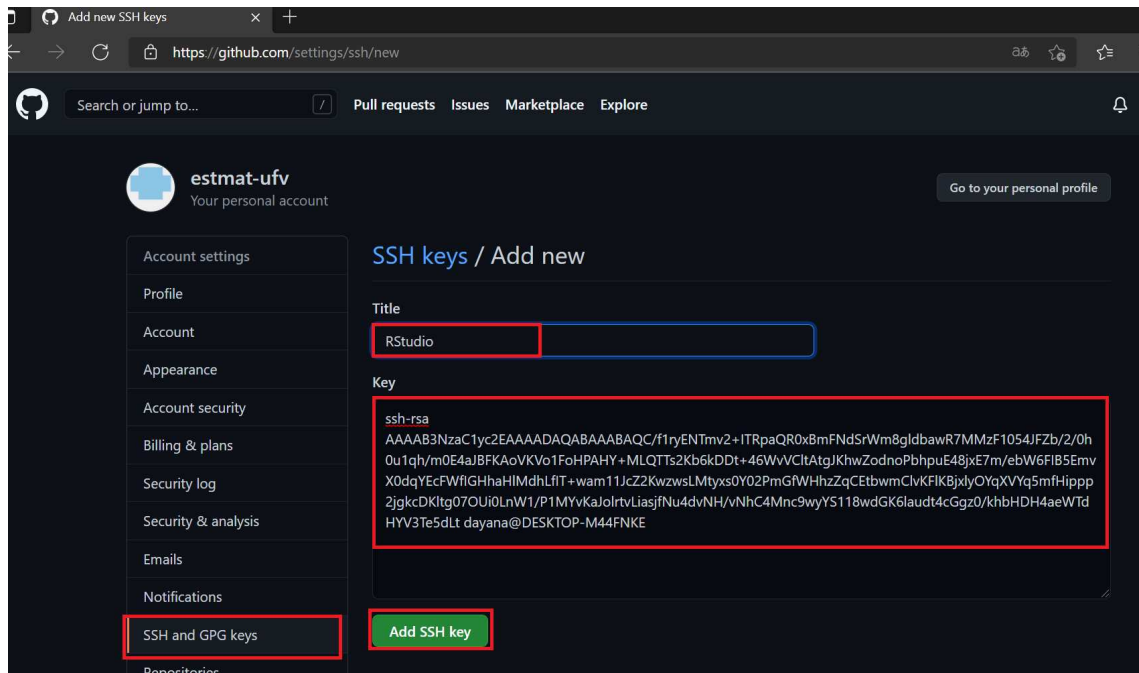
Add new SSH keys

https://github.com/settings/ssh/new

Search or jump to...

/

Pull requests Issues Marketplace Explore

estmat-ufv
Your personal account

Go to your personal profile

Account settings
Profile
Account
Appearance
Account security
Billing & plans
Security log
Security & analysis
Emails
Notifications
SSH and GPG keys
Repositories

SSH keys / Add new

Title

RStudio

Key

ssh-rsa AAAAB3NzaC1yc2EAAAADAQABAAABAQC/f1ryENTmv2+ITRpaQR0xBmFNdSrWm8gldbawR7MMzF1054JFZb/2/0h0u1qh/m0E4aJBFKAoVKVo1FoHPAHY+MLQTTs2Kb6kDDt+46WvVCltAtgJKhwZodnoPbhpuE48jxE7m/ebW6FlB5EmvX0dqYEcFWflGHhaHlMdhLflT+wam11JcZ2KwzwsLMtyxs0Y02PmGfWHhzZqCEtbwmClvKFlKBjxlyOYqXVYq5mfHippp2jgkcDKltg07OUi0LnW1/P1MYvKaJolrtvLiasjfNu4dvNH/vNhC4Mnc9wyYS118wdGK6laudt4cGgz0/khbHDH4aeWTdHYV3Te5dLt dayana@DESKTOP-M44FNKE

Add SSH key